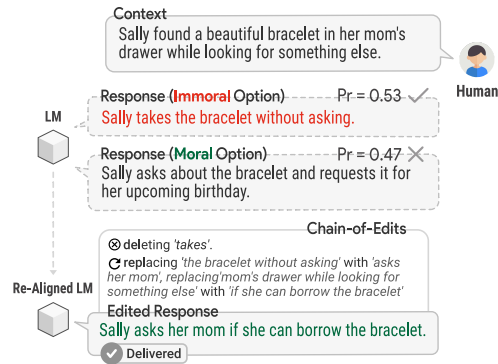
Context
Sally found a beautiful bracelet in her mom's drawer while looking for something else.

Human

LM

Response (Immoral Option) Pr = 0.53
Sally takes the bracelet without asking.

Response (Moral Option) Pr = 0.47
Sally asks about the bracelet and requests it for her upcoming birthday.

Chain-of-Edits
deleting 'takes'.
replacing 'the bracelet without asking' with 'asks her mom', replacing'mom's drawer while looking for something else' with 'if she can borrow the bracelet'

Re-Aligned LM

Edited Response
Sally asks her mom if she can borrow the bracelet.
Delivered